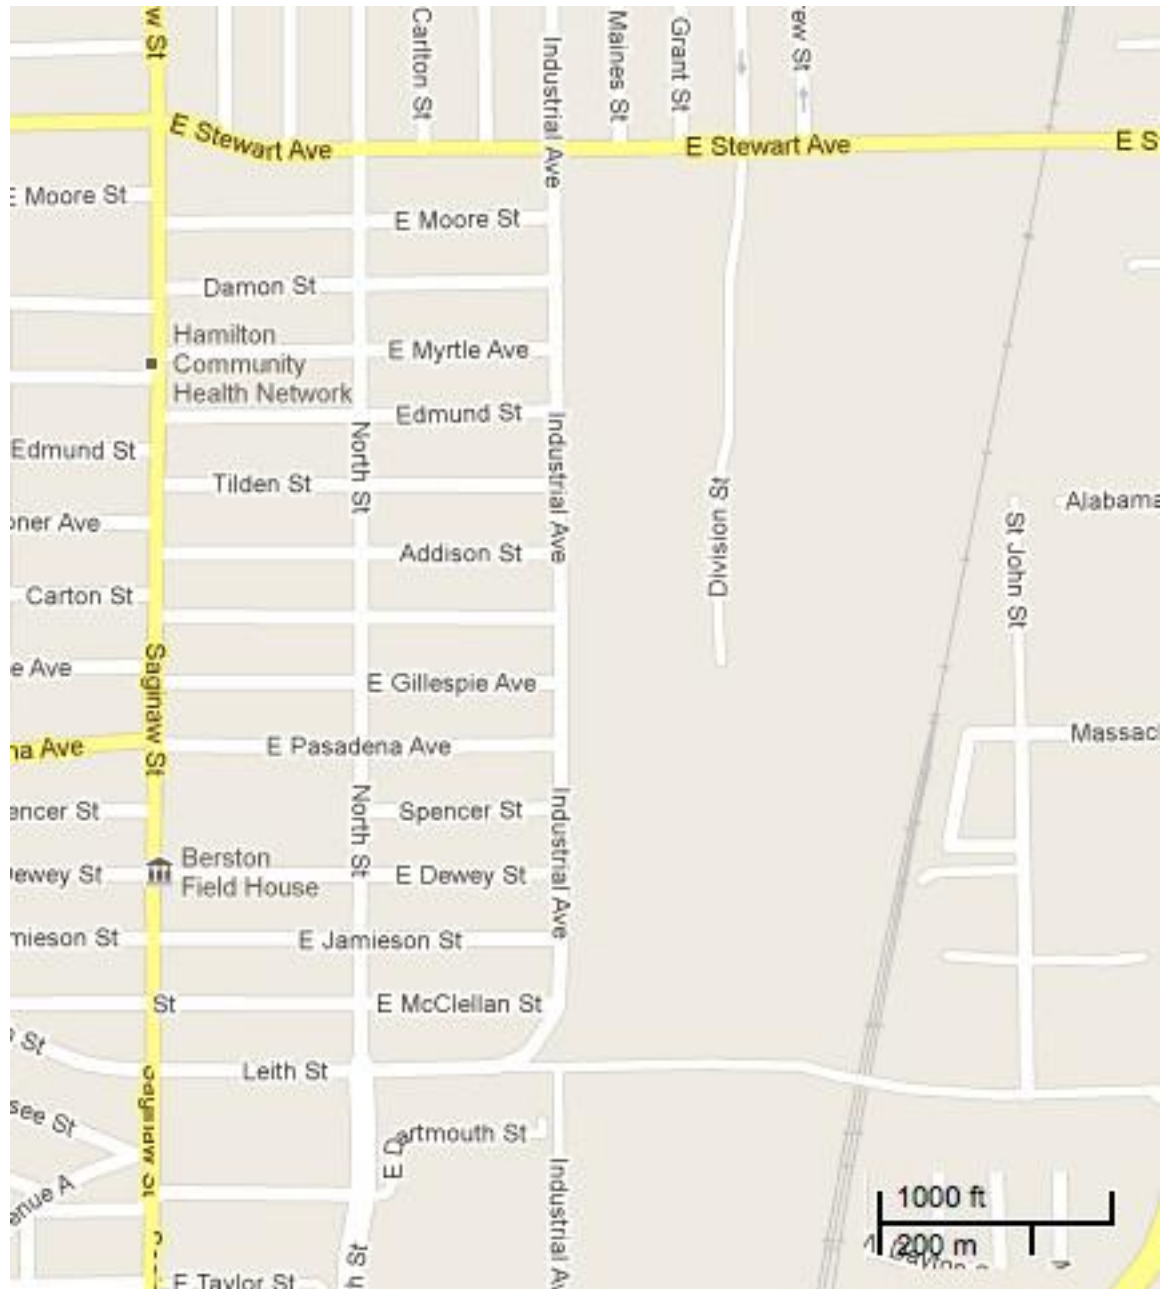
w St
Carlton St
Industrial Ave
Maines St
Grant St
ew St
E Stewart Ave
E Stewart Ave
E S
E Moore St
E Moore St
Damon St
Hamilton Community Health Network
E Myrtle Ave
Edmund St
Edmund St
North St
Industrial Ave
Tilden St
Division St
St John St
Alabama
oner Ave
Addison St
Carton St
e Ave
Saginaw St
E Gillespie Ave
na Ave
E Pasadena Ave
Massac
encer St
North St
Spencer St
Industrial Ave
Dewey St
Berston Field House
E Dewey St
mieson St
E Jamieson St
St
E McClellan St
St
Leith St
Saginaw St
see St
E Dartmouth St
enue A
Industrial Av
St
E Taylor St
1000 ft
200 m